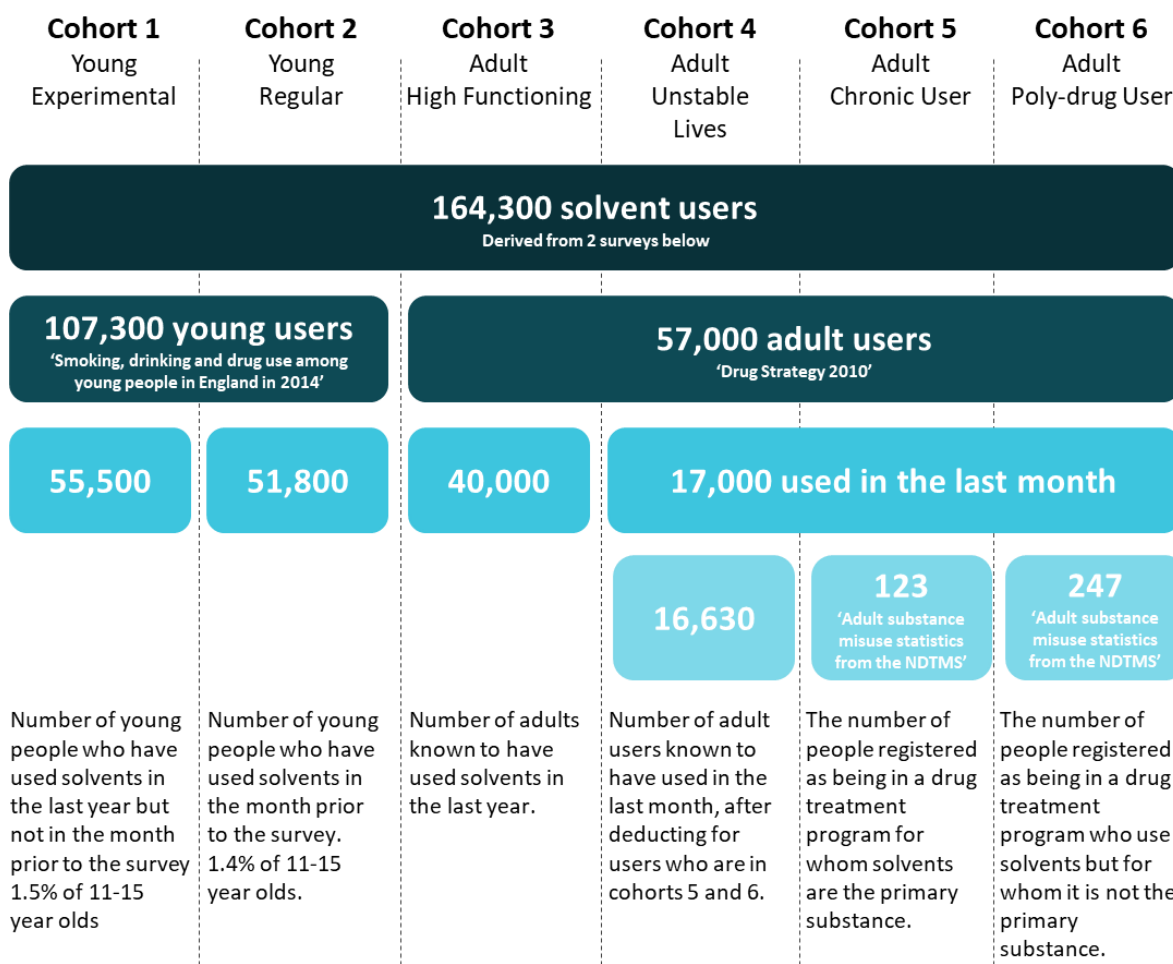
Cohort 1
Young Experimental

Cohort 2
Young Regular

Cohort 3
Adult High Functioning

Cohort 4
Adult Unstable Lives

Cohort 5
Adult Chronic User

Cohort 6
Adult Poly-drug User

164,300 solvent users
Derived from 2 surveys below

107,300 young users
'Smoking, drinking and drug use among young people in England in 2014'

57,000 adult users
'Drug Strategy 2010'

55,500

51,800

40,000

17,000 used in the last month

16,630

123
'Adult substance misuse statistics from the NDTMS'

247
'Adult substance misuse statistics from the NDTMS'

Number of young people who have used solvents in the last year but not in the month prior to the survey 1.5% of 11-15 year olds

Number of young people who have used solvents in the month prior to the survey. 1.4% of 11-15 year olds.

Number of adults known to have used solvents in the last year.

Number of adult users known to have used in the last month, after deducting for users who are in cohorts 5 and 6.

The number of people registered as being in a drug treatment program for whom solvents are the primary substance.

The number of people registered as being in a drug treatment program who use solvents but for whom it is not the primary substance.